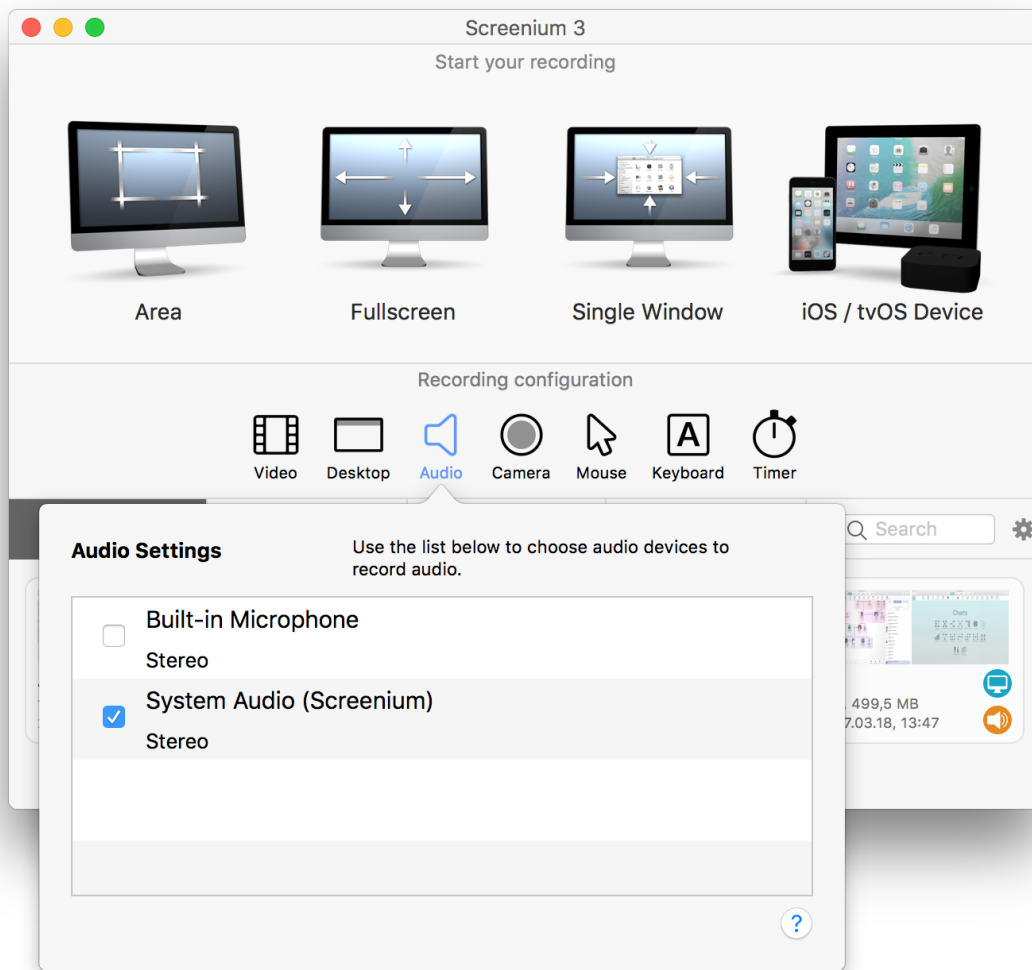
Screenium 3

Start your recording

Area

Fullscreen

Single Window

iOS / tvOS Device

Recording configuration

Video Desktop Audio Camera Mouse Keyboard Timer

Search

Audio Settings

Use the list below to choose audio devices to record audio.

Built-in Microphone
Stereo

System Audio (Screenium)
Stereo

499,5 MB
7.03.18, 13:47

?